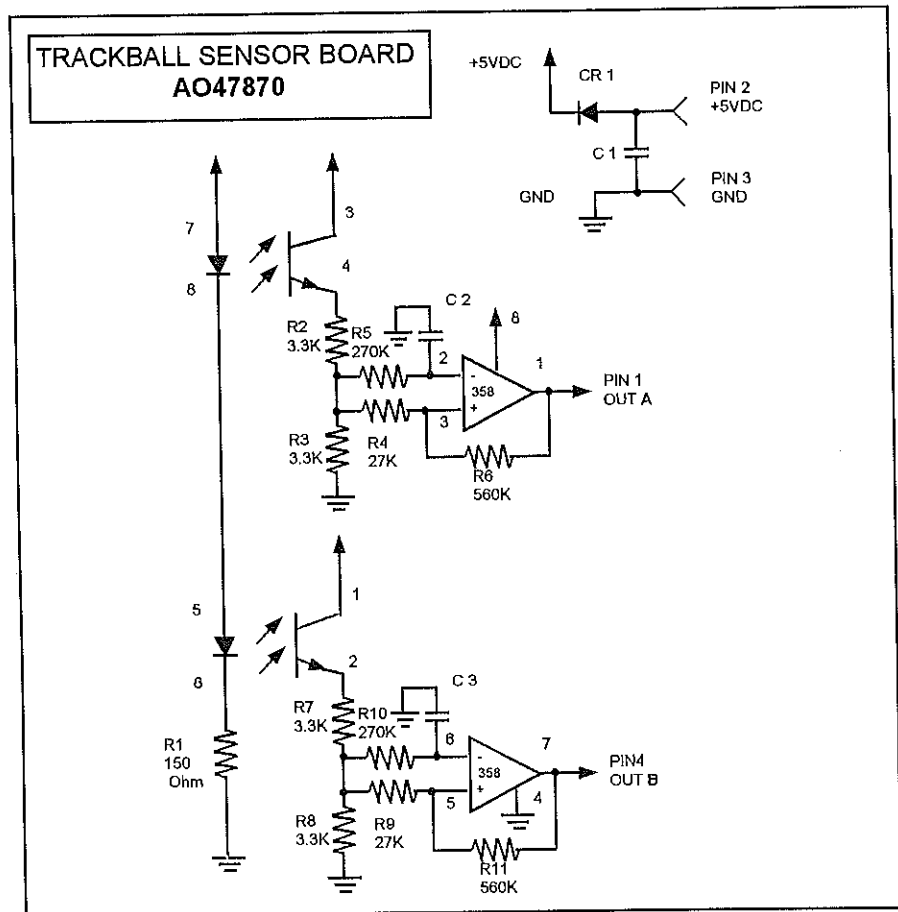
TRACKBALL SENSOR BOARD
AO47870

+5VDC
CR 1
PIN 2
+5VDC
C 1
PIN 3
GND
GND

7
8
3
4
R2
3.3K
R5
270K
C 2
8
2
1
358
PIN 1
OUT A
3
R3
3.3K
R4
27K
R6
560K

5
8
1
2
R7
3.3K
R10
270K
C 3
6
7
358
PIN4
OUT B
5
4
R1
150
Ohm
R8
3.3K
R9
27K
R11
560K